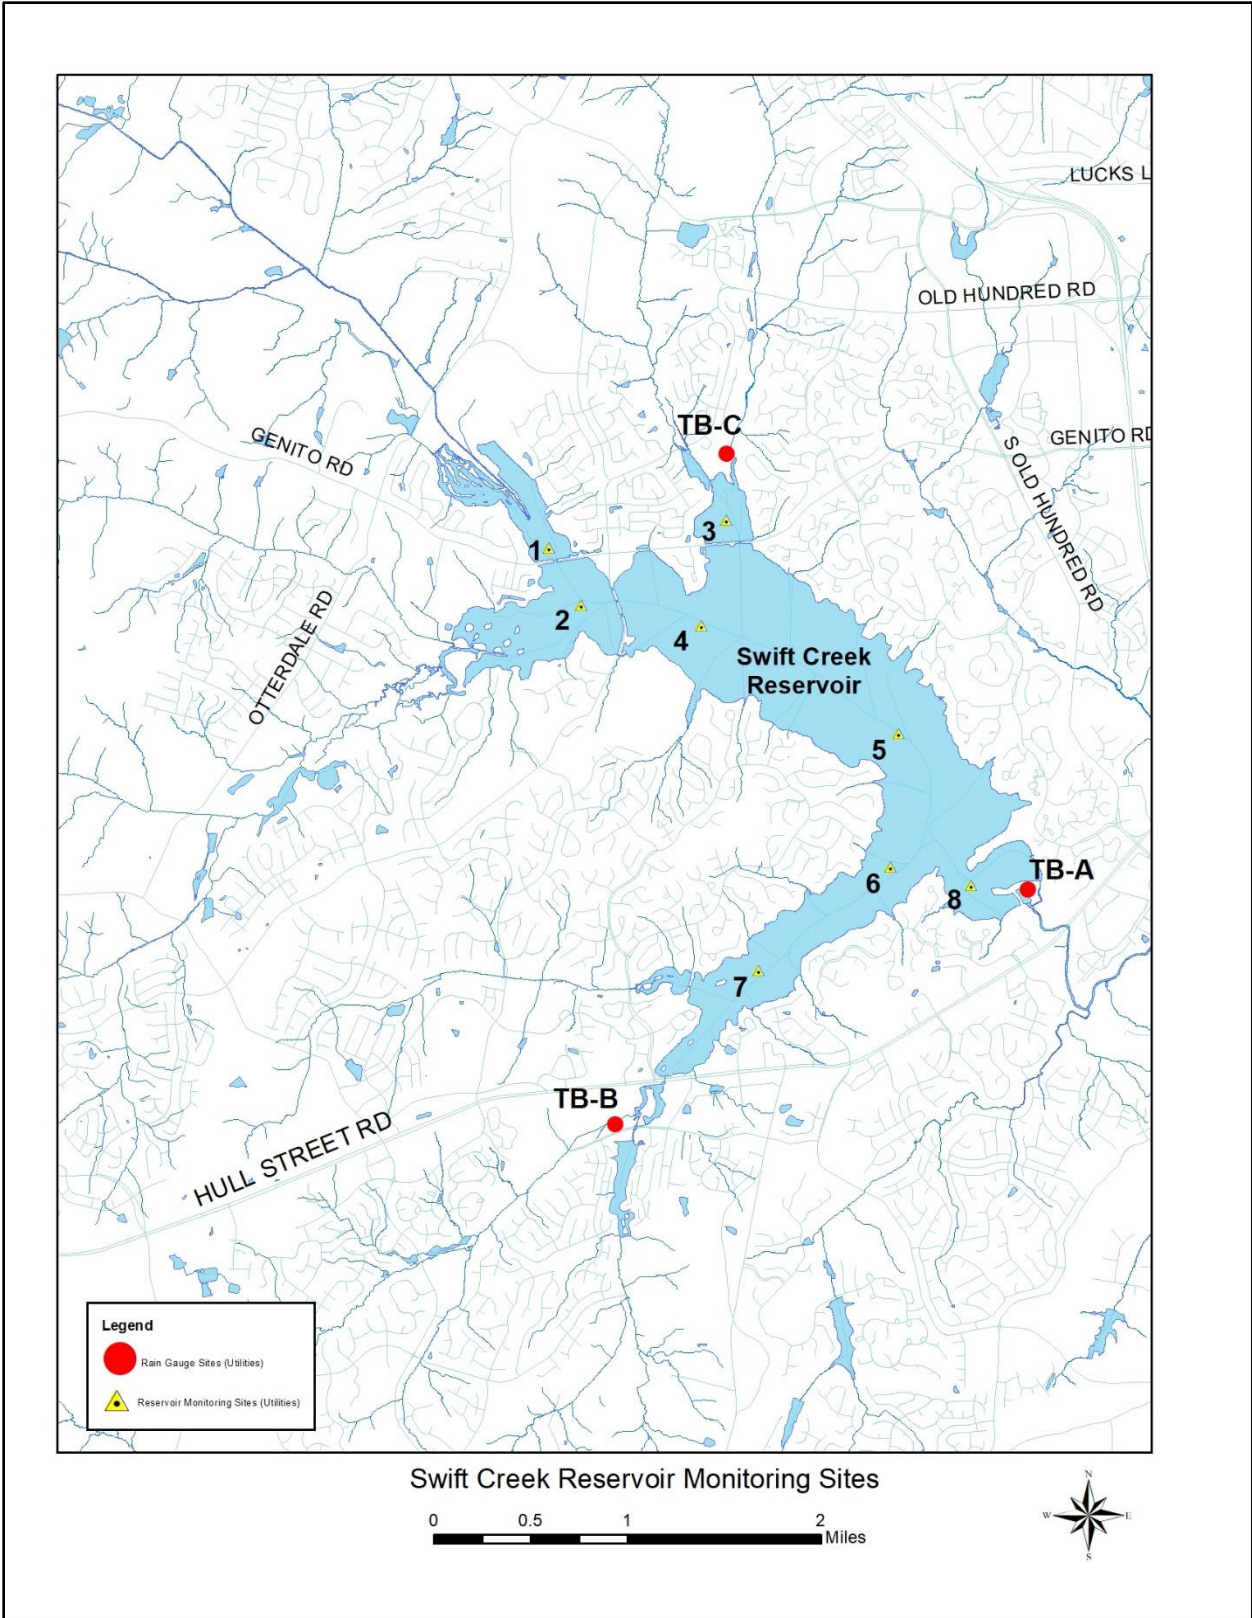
LUCKS L

OLD HUNDRED RD

TB-C

GENITO RD

GENITO RD

S OLD HUNDRED RD

3

1

2

4

Swift Creek Reservoir

OTTERDALE RD

5

TB-A

6

8

7

TB-B

HULL STREET RD

Legend

Rain Gauge Sites (Utilities)

Reservoir Monitoring Sites (Utilities)

Swift Creek Reservoir Monitoring Sites

0 0.5 1 2 Miles

N

W E

S